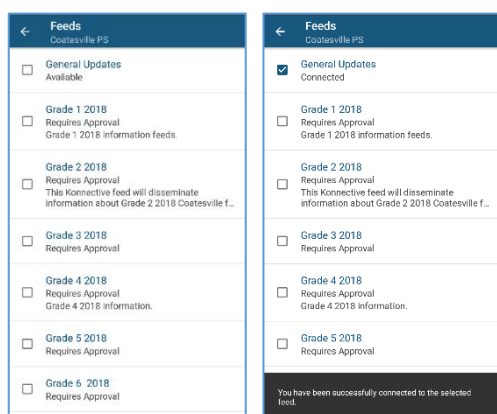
Feeds
Coatesville PS

General Updates
Available

Grade 1 2018
Requires Approval
Grade 1 2018 information feeds.

Grade 2 2018
Requires Approval
This Konnective feed will disseminate information about Grade 2 2018 Coatesville f...

Grade 3 2018
Requires Approval

Grade 4 2018
Requires Approval
Grade 4 2018 information.

Grade 5 2018
Requires Approval

Grade 6 2018
Requires Approval

Feeds
Coatesville PS

General Updates
Connected

Grade 1 2018
Requires Approval
Grade 1 2018 information feeds.

Grade 2 2018
Requires Approval
This Konnective feed will disseminate information about Grade 2 2018 Coatesville f...

Grade 3 2018
Requires Approval

Grade 4 2018
Requires Approval
Grade 4 2018 information.

Grade 5 2018
Requires Approval

You have been successfully connected to the selected feed.